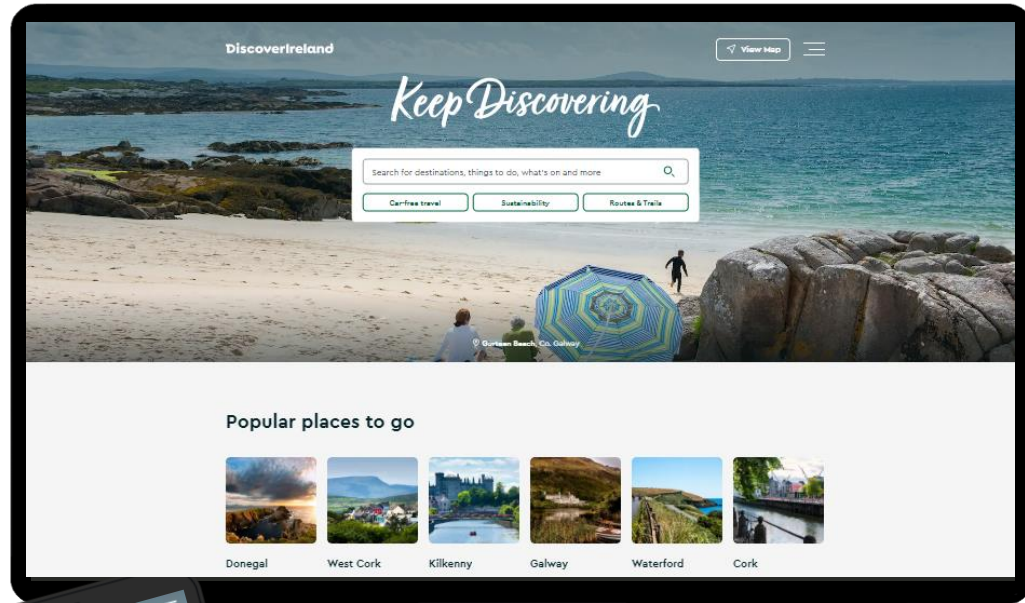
DiscoverIreland

View Map

Keep Discovering

Search for destinations, things to do, what's on and more

Car-free travel

Sustainability

Routes & Trails

Gurteen Beach, Co. Galway

Popular places to go

Donegal

West Cork

Kilkenny

Galway

Waterford

Cork